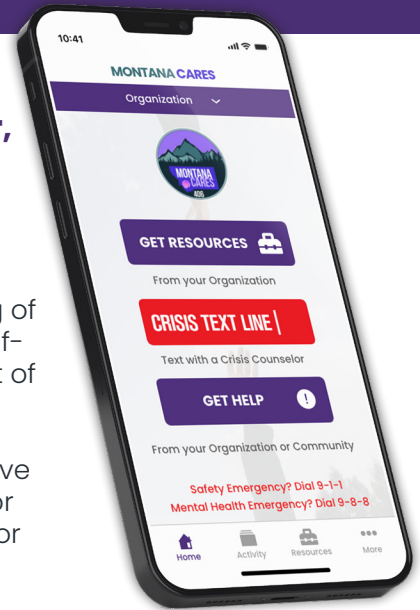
,

g of
f-
t of

ve
or
or

10:41

MONTANA CARES

Organization

MONTANA CARES
406

GET RESOURCES

From your Organization

CRISIS TEXT LINE |

Text with a Crisis Counselor

GET HELP

From your Organization or Community

Safety Emergency? Dial 9-1-1
Mental Health Emergency? Dial 9-8-8

Home
Activity
Resources
More